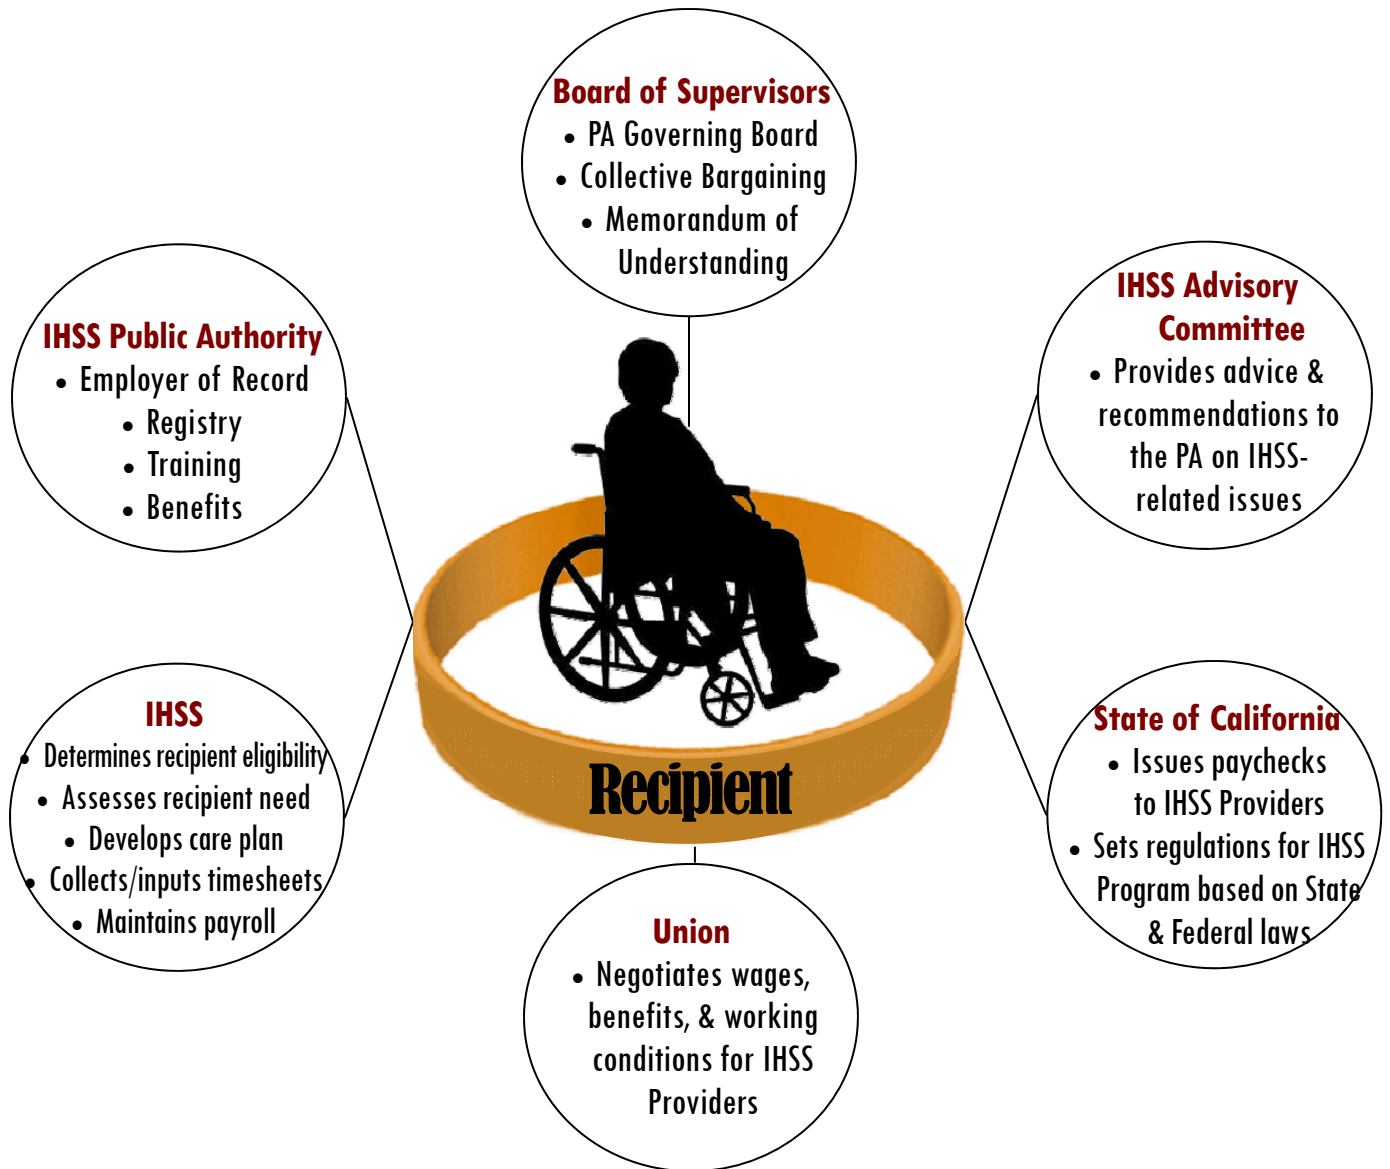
Board of Supervisors
• PA Governing Board
• Collective Bargaining
• Memorandum of Understanding

IHSS Public Authority
• Employer of Record
• Registry
• Training
• Benefits

IHSS Advisory Committee
• Provides advice & recommendations to the PA on IHSS-related issues

Recipient

IHSS
• Determines recipient eligibility
• Assesses recipient need
• Develops care plan
• Collects/inputs timesheets
• Maintains payroll

State of California
• Issues paychecks to IHSS Providers
• Sets regulations for IHSS Program based on State & Federal laws

Union
• Negotiates wages, benefits, & working conditions for IHSS Providers